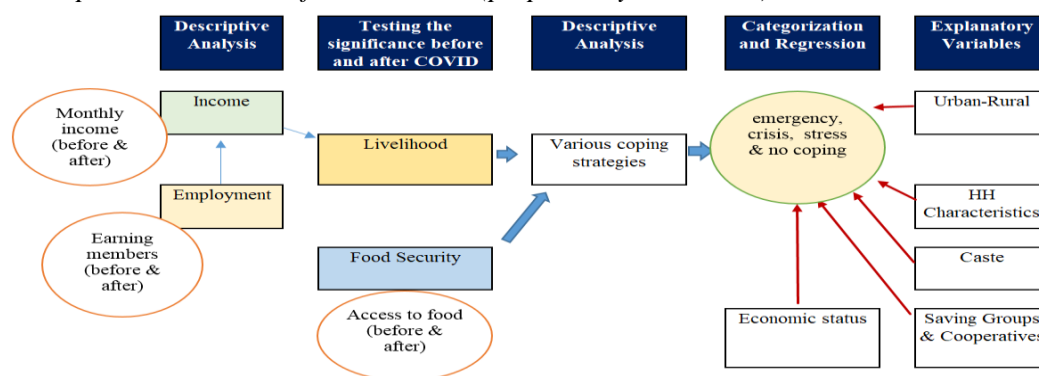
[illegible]

Descriptive Analysis

Testing the significance before and after COVID

Descriptive Analysis

Categorization and Regression

Explanatory Variables

Monthly income (before & after)

Income

Employment

Earning members (before & after)

Livelihood

Food Security

Access to food (before & after)

Various coping strategies

emergency, crisis, stress & no coping

Economic status

Urban-Rural

HH Characteristics

Caste

Saving Groups & Cooperatives